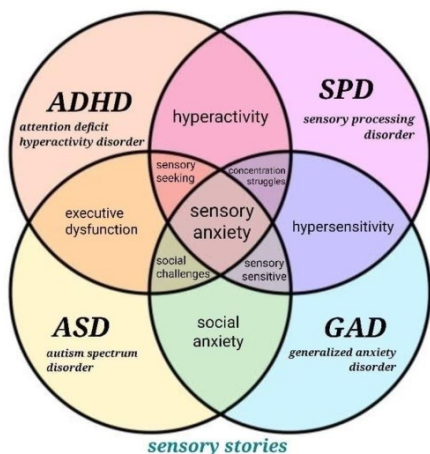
ADHD
attention deficit hyperactivity disorder

hyperactivity

SPD
sensory processing disorder

sensory seeking

concentration struggles

executive dysfunction

sensory anxiety

hypersensitivity

social challenges

sensory sensitive

ASD
autism spectrum disorder

social anxiety

GAD
generalized anxiety disorder

sensory stories